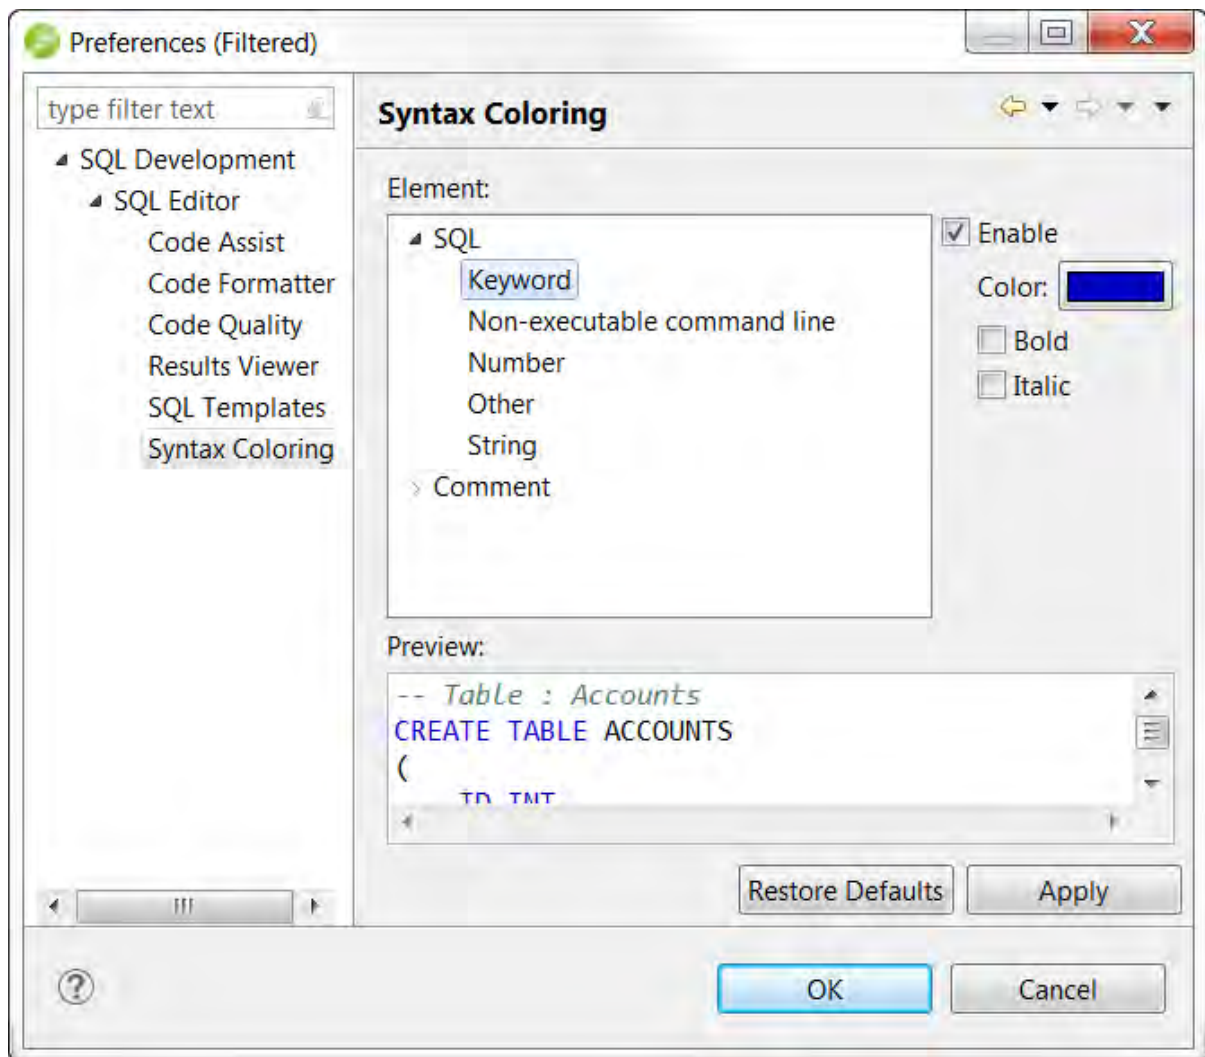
Preferences (Filtered)

type filter text

SQL Development
SQL Editor
Code Assist
Code Formatter
Code Quality
Results Viewer
SQL Templates
Syntax Coloring

Syntax Coloring

Element:

SQL
Keyword
Non-executable command line
Number
Other
String
Comment

Enable
Color:
Bold
Italic

Preview:

-- Table : Accounts
CREATE TABLE ACCOUNTS
(
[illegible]

Restore Defaults
Apply

OK
Cancel